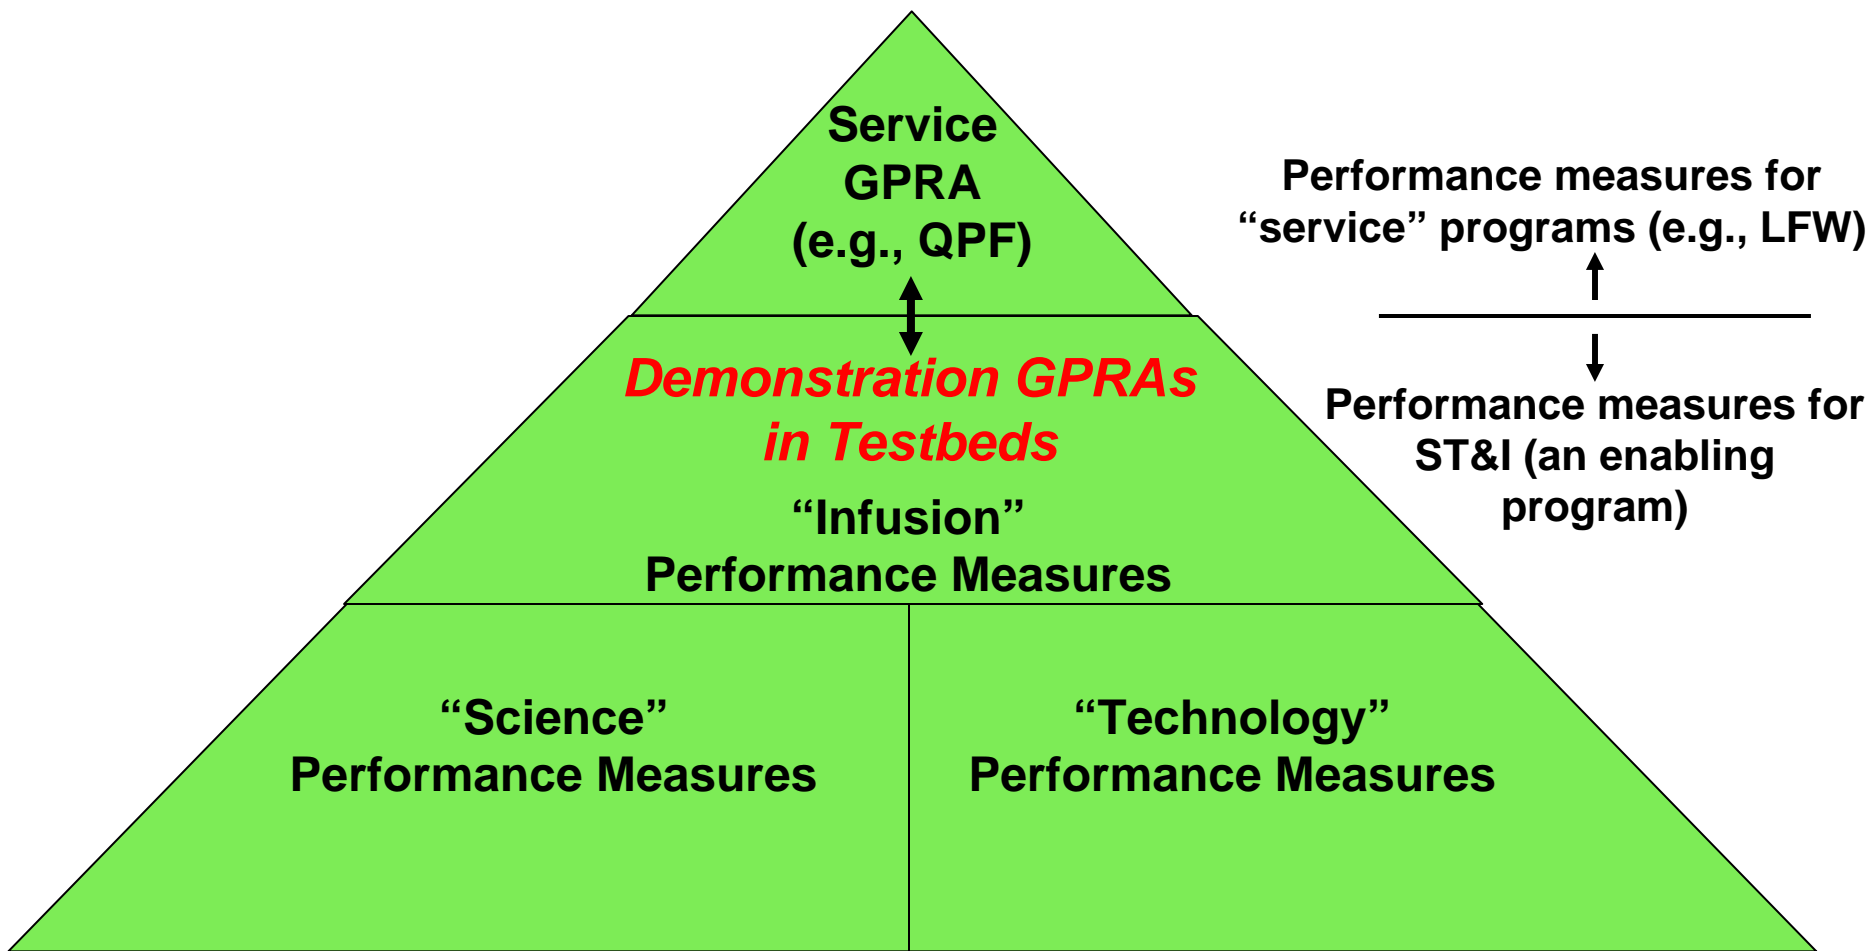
Service GPRA (e.g., QPF)

Performance measures for "service" programs (e.g., LFW)

Demonstration GPRAs in Testbeds

"Infusion" Performance Measures

Performance measures for ST&I (an enabling program)

"Science" Performance Measures

"Technology" Performance Measures